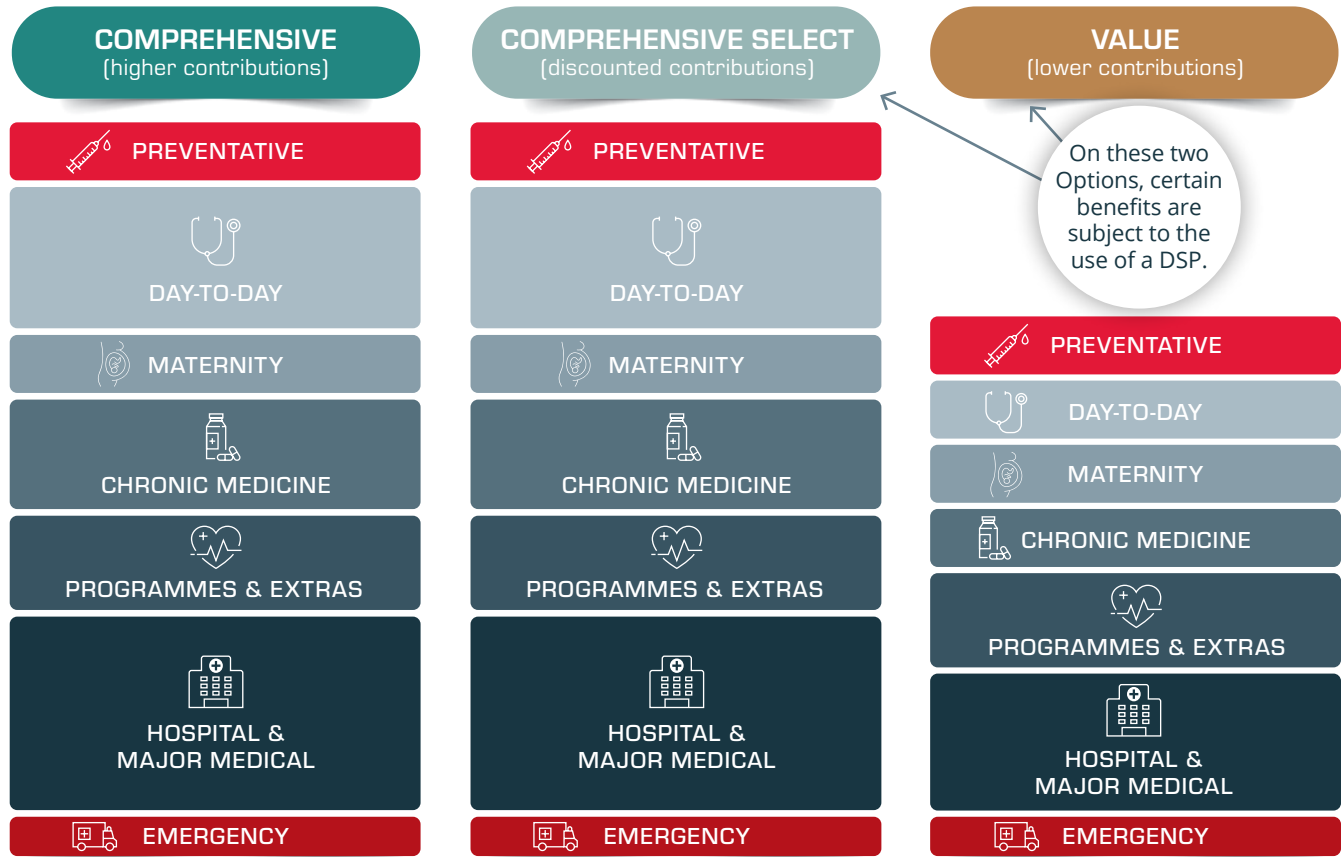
COMPREHENSIVE
(higher contributions)

PREVENTATIVE

DAY-TO-DAY

MATERNITY

CHRONIC MEDICINE

PROGRAMMES & EXTRAS

HOSPITAL & MAJOR MEDICAL

EMERGENCY

COMPREHENSIVE SELECT
(discounted contributions)

PREVENTATIVE

DAY-TO-DAY

MATERNITY

CHRONIC MEDICINE

PROGRAMMES & EXTRAS

HOSPITAL & MAJOR MEDICAL

EMERGENCY

VALUE
(lower contributions)

On these two Options, certain benefits are subject to the use of a DSP.

PREVENTATIVE

DAY-TO-DAY

MATERNITY

CHRONIC MEDICINE

PROGRAMMES & EXTRAS

HOSPITAL & MAJOR MEDICAL

EMERGENCY